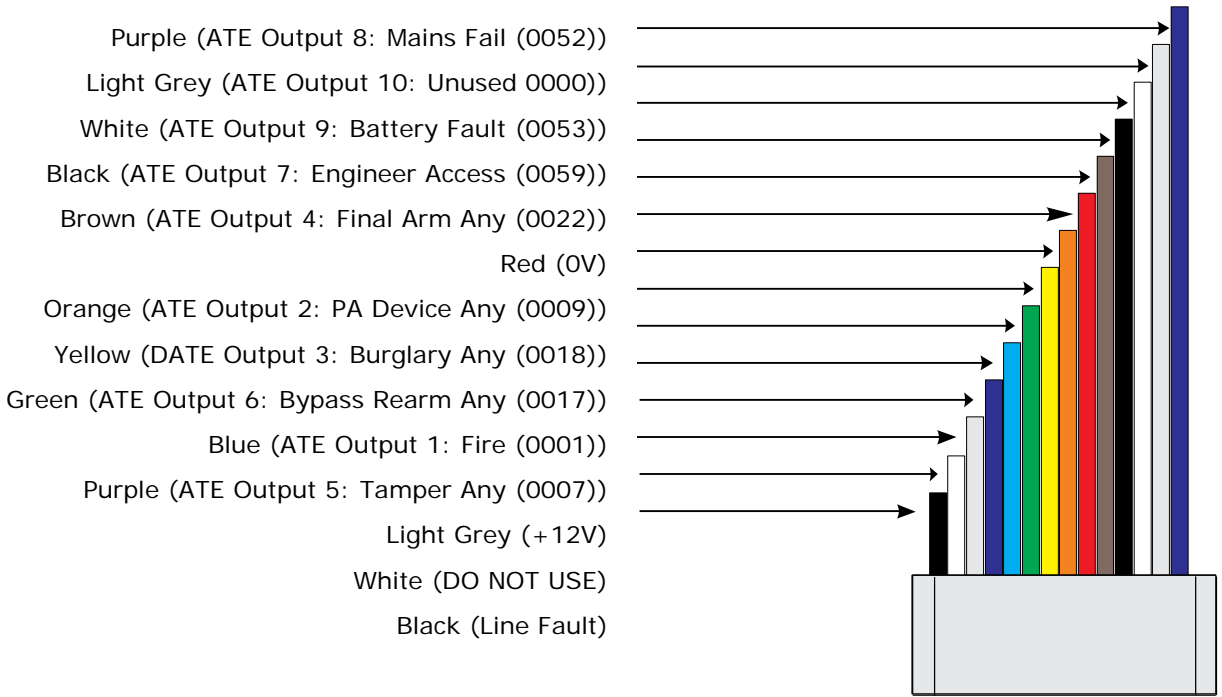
Purple (ATE Output 8: Mains Fail (0052))
Light Grey (ATE Output 10: Unused 0000))
White (ATE Output 9: Battery Fault (0053))
Black (ATE Output 7: Engineer Access (0059))
Brown (ATE Output 4: Final Arm Any (0022))
Red (0V)
Orange (ATE Output 2: PA Device Any (0009))
Yellow (DATE Output 3: Burglary Any (0018))
Green (ATE Output 6: Bypass Rearm Any (0017))
Blue (ATE Output 1: Fire (0001))
Purple (ATE Output 5: Tamper Any (0007))
Light Grey (+12V)
White (DO NOT USE)
Black (Line Fault)